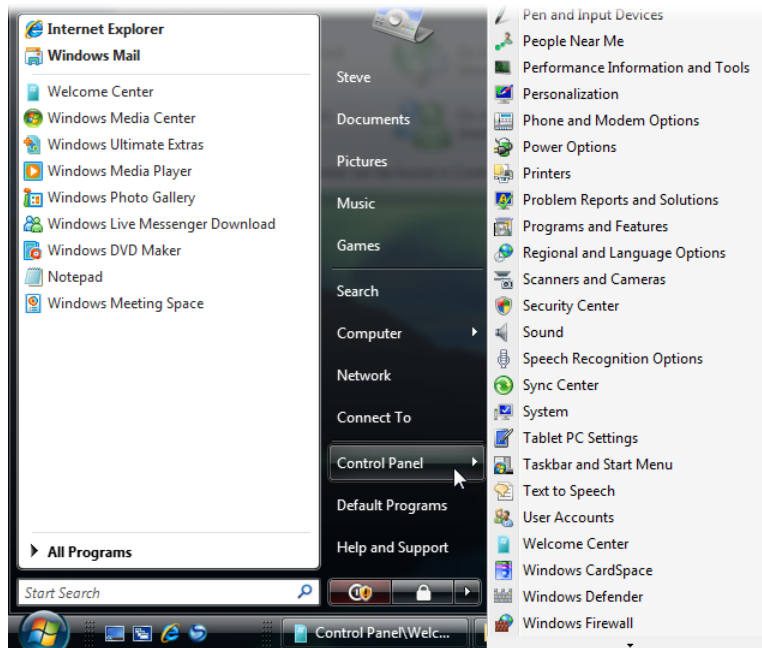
Internet Explorer
Windows Mail
Welcome Center
Windows Media Center
Windows Ultimate Extras
Windows Media Player
Windows Photo Gallery
Windows Live Messenger Download
Windows DVD Maker
Notepad
Windows Meeting Space

All Programs

Start Search

Steve
Documents
Pictures
Music
Games
Search
Computer
Network
Connect To
Control Panel
Default Programs
Help and Support

Pen and Input Devices
People Near Me
Performance Information and Tools
Personalization
Phone and Modem Options
Power Options
Printers
Problem Reports and Solutions
Programs and Features
Regional and Language Options
Scanners and Cameras
Security Center
Sound
Speech Recognition Options
Sync Center
System
Tablet PC Settings
Taskbar and Start Menu
Text to Speech
User Accounts
Welcome Center
Windows CardSpace
Windows Defender
Windows Firewall

Control Panel\Welc...